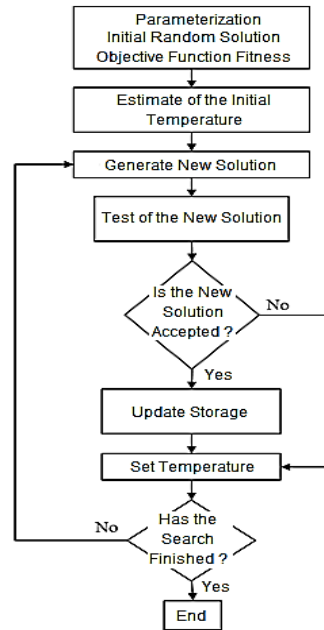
Parameterization
Initial Random Solution
Objective Function Fitness

Estimate of the Initial Temperature

Generate New Solution

Test of the New Solution

Is the New Solution Accepted ?

No

Yes

Update Storage

Set Temperature

No

Has the Search Finished ?

Yes

End